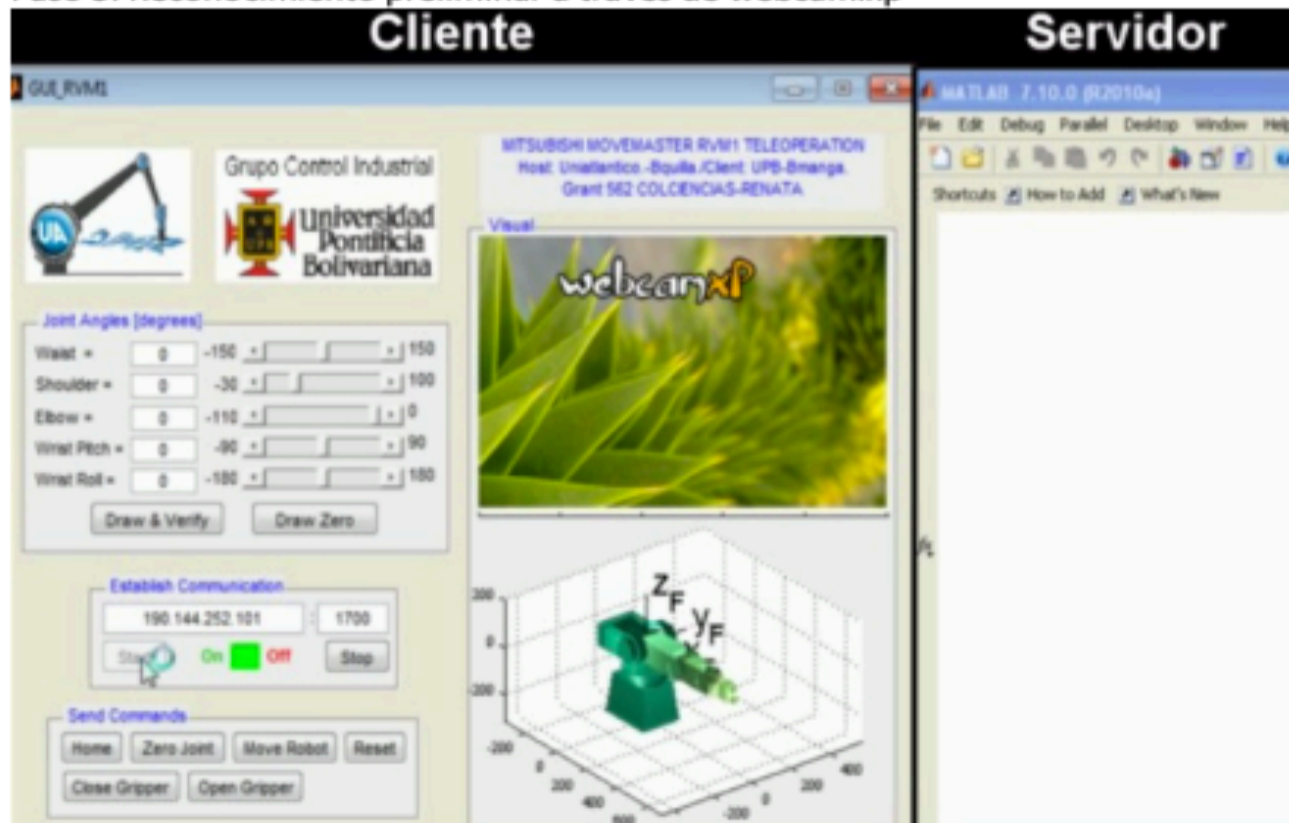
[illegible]

Cliente

Servidor

GUI_RVM1

Grupo Control Industrial

Universidad Pontificia Bolivariana

MITSUBISHI MOVEMASTER RVM1 TELEOPERATION
Host: Uniatlantico.-Bquilla./Client: UPB-Bmanga.
Grant 562 COLCIENCIAS-RENATA

Visual

webcamXP

Joint Angles [degrees]

Waist = 0 -150 150
Shoulder = 0 -30 100
Elbow = 0 -110 0
Wrist Pitch = 0 -90 90
Wrist Roll = 0 -180 180

Draw & Verify
Draw Zero

Establish Communication
190.144.252.101
1700
Start
On
Off
Stop

Send Commands
Home
Zero Joint
Move Robot
Reset
Close Gripper
Open Gripper

200
0
-200
$z_F$
$y_F$
-200
0
200
400
600
400
200
0
-200

MATLAB 7.10.0 (R2010a)
File Edit Debug Parallel Desktop Window Help
Shortcuts How to Add What's New